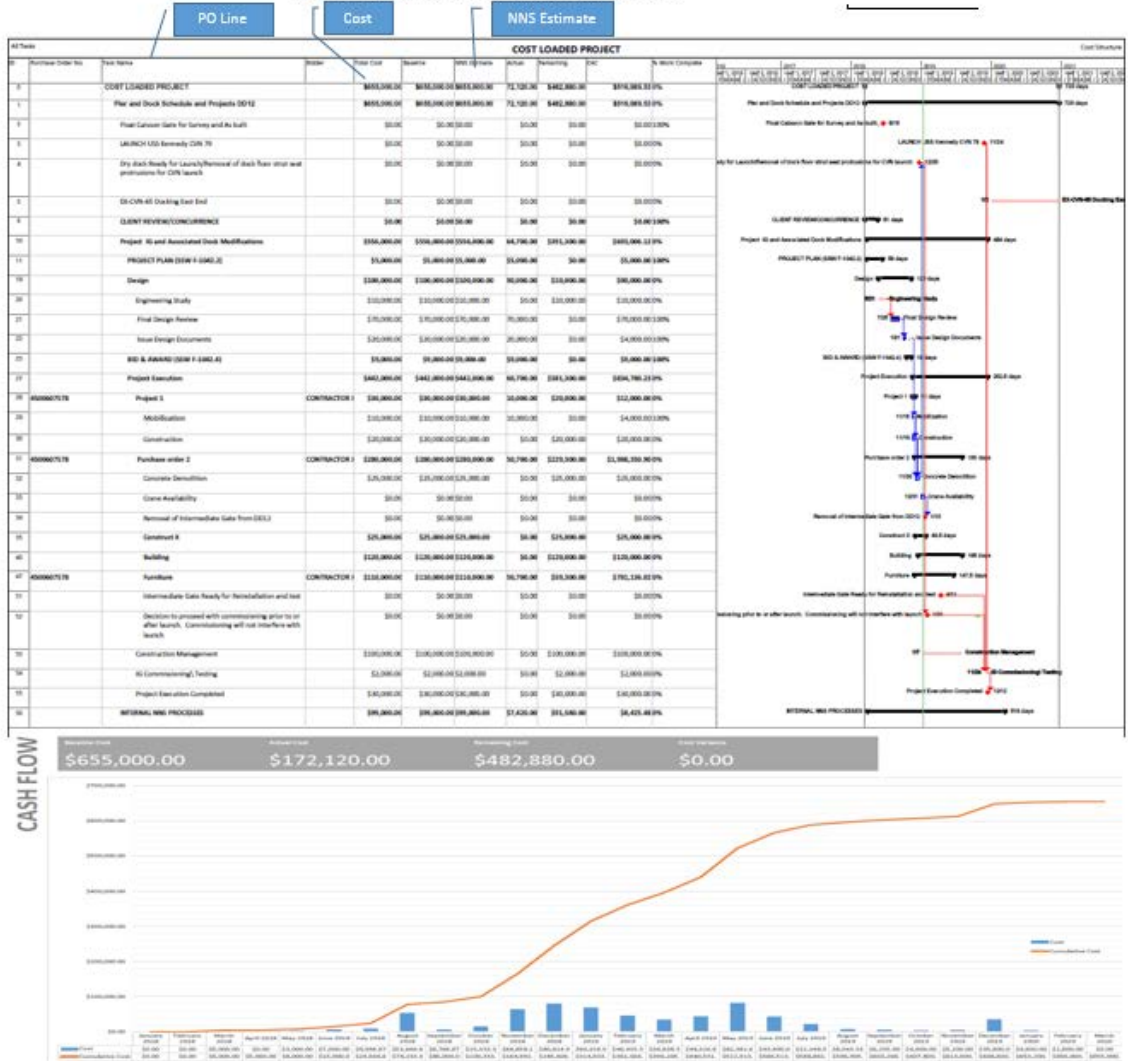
PO Line

Cost

NNS Estimate

All Tasks

COST LOADED PROJECT

Cost Structure

| ID | Purchase Order No. | Task Name | Bidder | Total Cost | Baseline | NNS Estimate | Actual | Remaining | EAC | % Work Complete |
|---|---|---|---|---|---|---|---|---|---|---|
| 0 | | COST LOADED PROJECT | | $655,000.00 | $655,000.00 | $655,000.00 | 172,120.00 | $482,880.00 | $978,083.33 | 0% |
| 1 | | Pier and Dock Schedule and Projects DD12 | | $655,000.00 | $655,000.00 | $655,000.00 | 172,120.00 | $482,880.00 | $978,083.33 | 0% |
| 2 | | Float Caisson Gate for Survey and As built | | $0.00 | $0.00 | $0.00 | $0.00 | $0.00 | $0.00 | 100% |
| 3 | | LAUNCH USS Kennedy CVN 79 | | $0.00 | $0.00 | $0.00 | $0.00 | $0.00 | $0.00 | 0% |
| 4 | | Dry dock Ready for Launch/Removal of dock floor strut seat protrusions for CVN launch | | $0.00 | $0.00 | $0.00 | $0.00 | $0.00 | $0.00 | 0% |
| 5 | | EX-CVN-65 Docking East End | | $0.00 | $0.00 | $0.00 | $0.00 | $0.00 | $0.00 | 0% |
| 6 | | CLIENT REVIEW/CONCURRENCE | | $0.00 | $0.00 | $0.00 | $0.00 | $0.00 | $0.00 | 100% |
| 10 | | Project XI and Associated Dock Modifications | | $556,000.00 | $556,000.00 | $556,000.00 | 64,700.00 | $391,300.00 | $601,066.12 | 0% |
| 11 | | PROJECT PLAN (SSW F-1042.2) | | $5,000.00 | $5,000.00 | $5,000.00 | $5,000.00 | $0.00 | $5,000.00 | 100% |
| 19 | | Design | | $100,000.00 | $100,000.00 | $100,000.00 | 90,000.00 | $10,000.00 | $90,000.00 | 0% |
| 20 | | Engineering Study | | $10,000.00 | $10,000.00 | $10,000.00 | $0.00 | $10,000.00 | $10,000.00 | 0% |
| 21 | | Final Design Review | | $70,000.00 | $70,000.00 | $70,000.00 | 70,000.00 | $0.00 | $70,000.00 | 100% |
| 22 | | Issue Design Documents | | $20,000.00 | $20,000.00 | $20,000.00 | 20,000.00 | $0.00 | $4,000.00 | 100% |
| 23 | | BID & AWARD (SSW F-1042.4) | | $5,000.00 | $5,000.00 | $5,000.00 | $5,000.00 | $0.00 | $5,000.00 | 100% |
| 27 | | Project Execution | | $442,000.00 | $442,000.00 | $442,000.00 | 60,700.00 | $381,300.00 | $434,780.23 | 0% |
| 28 | 4500607578 | Project 1 | CONTRACTOR I | $30,000.00 | $30,000.00 | $30,000.00 | 10,000.00 | $20,000.00 | $12,000.00 | 0% |
| 29 | | Mobilization | | $10,000.00 | $10,000.00 | $10,000.00 | 10,000.00 | $0.00 | $4,000.00 | 100% |
| 30 | | Construction | | $20,000.00 | $20,000.00 | $20,000.00 | $0.00 | $20,000.00 | $20,000.00 | 0% |
| 31 | 4500607578 | Purchase order 2 | CONTRACTOR I | $280,000.00 | $280,000.00 | $280,000.00 | 50,700.00 | $229,300.00 | $1,998,350.90 | 0% |
| 32 | | Concrete Demolition | | $25,000.00 | $25,000.00 | $25,000.00 | $0.00 | $25,000.00 | $25,000.00 | 0% |
| 33 | | Crane Availability | | $0.00 | $0.00 | $0.00 | $0.00 | $0.00 | $0.00 | 0% |
| 34 | | Removal of Intermediate Gate from DD12 | | $0.00 | $0.00 | $0.00 | $0.00 | $0.00 | $0.00 | 0% |
| 35 | | Construct X | | $25,000.00 | $25,000.00 | $25,000.00 | $0.00 | $25,000.00 | $25,000.00 | 0% |
| 40 | | Building | | $120,000.00 | $120,000.00 | $120,000.00 | $0.00 | $120,000.00 | $120,000.00 | 0% |
| 47 | 4500607578 | Furniture | CONTRACTOR I | $110,000.00 | $110,000.00 | $110,000.00 | 50,700.00 | $59,300.00 | $792,126.02 | 0% |
| 51 | | Intermediate Gate Ready for Reinstallation and test | | $0.00 | $0.00 | $0.00 | $0.00 | $0.00 | $0.00 | 0% |
| 52 | | Decision to proceed with commissioning prior to or after launch. Commissioning will not interfere with launch | | $0.00 | $0.00 | $0.00 | $0.00 | $0.00 | $0.00 | 0% |
| 53 | | Construction Management | | $100,000.00 | $100,000.00 | $100,000.00 | $0.00 | $100,000.00 | $100,000.00 | 0% |
| 54 | | XI Commissioning\ Testing | | $2,000.00 | $2,000.00 | $2,000.00 | $0.00 | $2,000.00 | $2,000.00 | 0% |
| 55 | | Project Execution Completed | | $30,000.00 | $30,000.00 | $30,000.00 | $0.00 | $30,000.00 | $30,000.00 | 0% |
| 56 | | INTERNAL NNS PROCESSES | | $99,000.00 | $99,000.00 | $99,000.00 | $7,420.00 | $91,580.00 | $8,425.48 | 0% |

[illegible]

Baseline Cost
$655,000.00

Actual Cost
$172,120.00

Remaining Cost
$482,880.00

Cost Variance
$0.00

CASH FLOW

Cost
Cumulative Cost

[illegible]